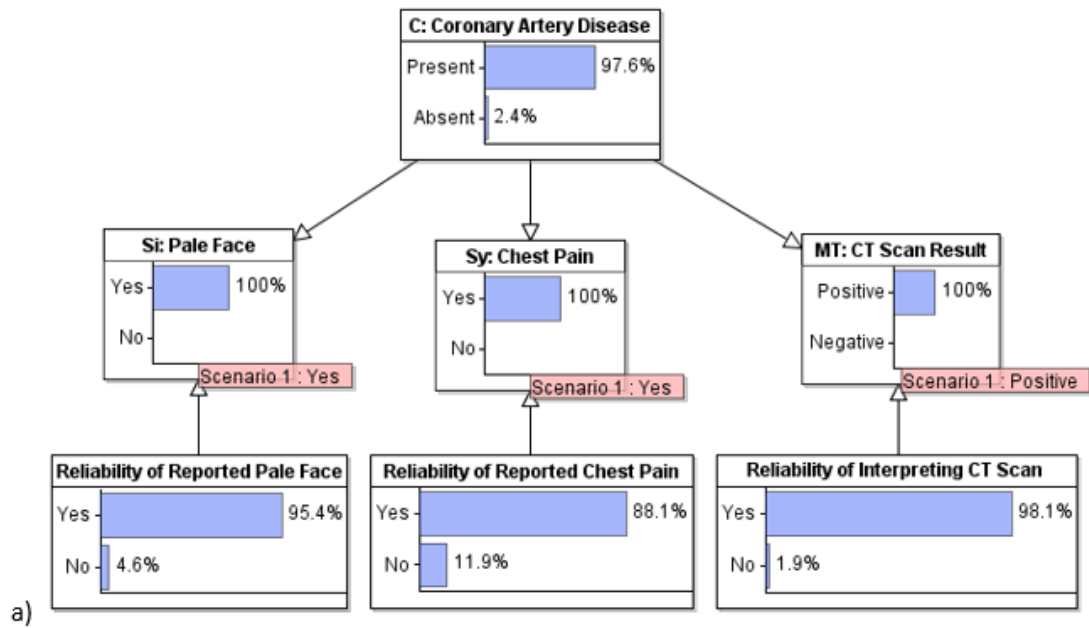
C: Coronary Artery Disease
Present 97.6%
Absent 2.4%

Si: Pale Face
Yes 100%
No
Scenario 1 : Yes

Sy: Chest Pain
Yes 100%
No
Scenario 1 : Yes

MT: CT Scan Result
Positive 100%
Negative
Scenario 1 : Positive

Reliability of Reported Pale Face
Yes 95.4%
No 4.6%

Reliability of Reported Chest Pain
Yes 88.1%
No 11.9%

Reliability of Interpreting CT Scan
Yes 98.1%
No 1.9%

a)